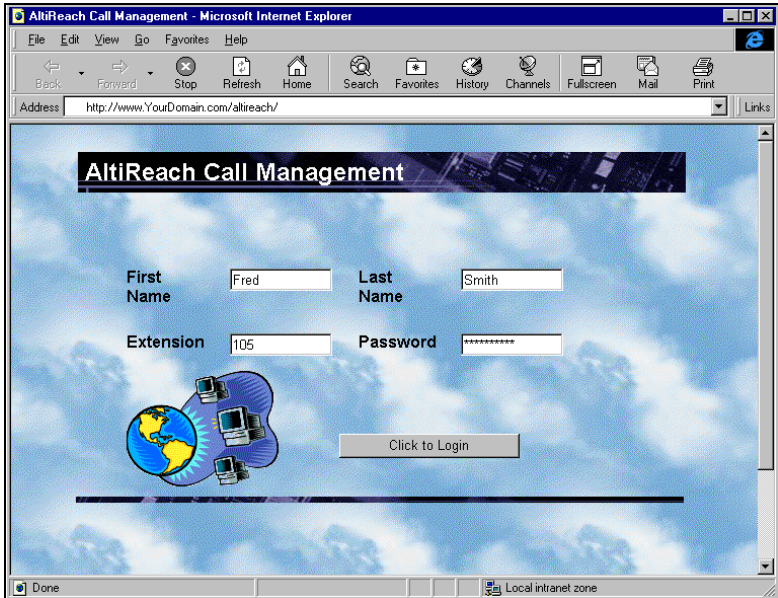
AltiReach Call Management - Microsoft Internet Explorer

File Edit View Go Favorites Help

Back Forward Stop Refresh Home Search Favorites History Channels Fullscreen Mail Print

Address http://www.YourDomain.com/altireach/ Links

AltiReach Call Management

First Name Fred

Last Name Smith

Extension 105

Password **********

Click to Login

Done

Local intranet zone